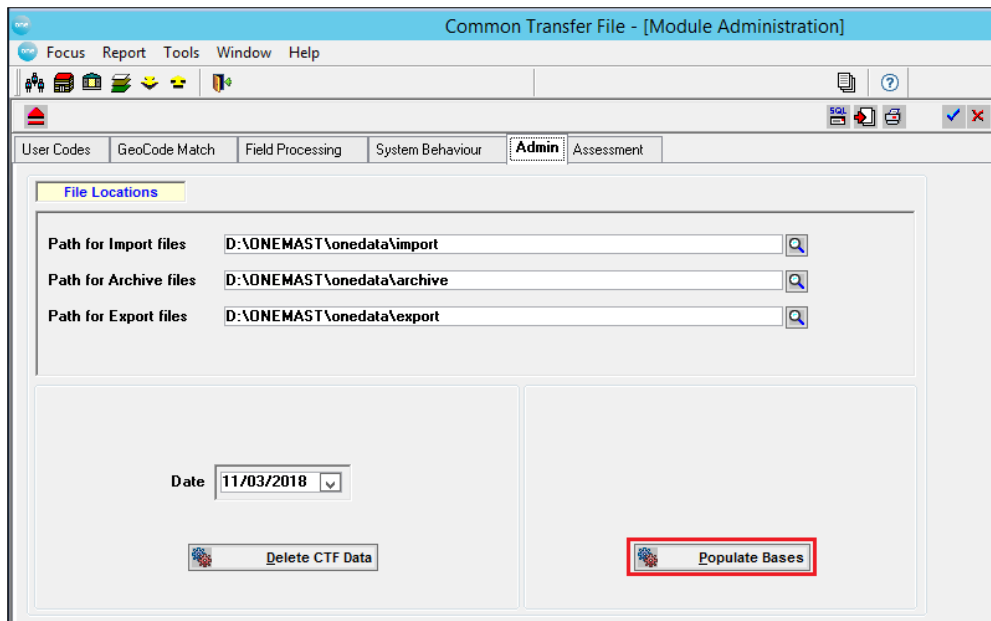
Common Transfer File - [Module Administration]

Focus Report Tools Window Help

User Codes | GeoCode Match | Field Processing | System Behaviour | Admin | Assessment

File Locations

Path for Import files D:\ONEMAST\onedata\import

Path for Archive files D:\ONEMAST\onedata\archive

Path for Export files D:\ONEMAST\onedata\export

Date 11/03/2018

Delete CTF Data

Populate Bases